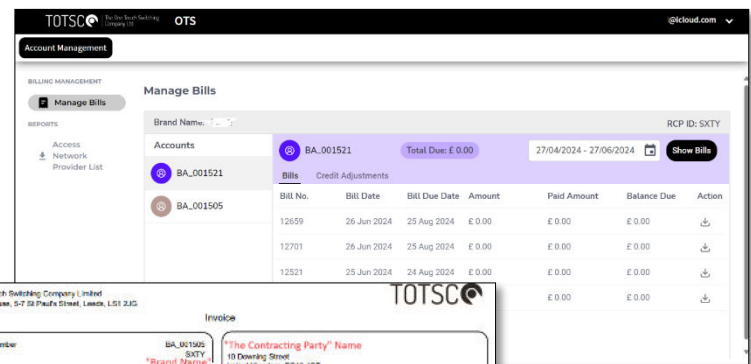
TOTSC The One Touch Switching Company Ltd OTS @icloud.com

Account Management

BILLING MANAGEMENT
Manage Bills
REPORTS
Access Network Provider List

Manage Bills

Brand Name: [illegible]
RCP ID: SXTY

Accounts
BA_001521
BA_001505

BA_001521 Total Due: £ 0.00 27/04/2024 - 27/06/2024 Show Bills

Bills Credit Adjustments

| Bill No. | Bill Date | Bill Due Date | Amount | Paid Amount | Balance Due | Action |
|---|---|---|---|---|---|---|
| 12659 | 26 Jun 2024 | 25 Aug 2024 | £ 0.00 | £ 0.00 | £ 0.00 | |
| 12701 | 26 Jun 2024 | 25 Aug 2024 | £ 0.00 | £ 0.00 | £ 0.00 | |
| 12521 | 25 Jun 2024 | 24 Aug 2024 | £ 0.00 | £ 0.00 | £ 0.00 | |
| | | | | | | |

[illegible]ch Switching Company Limited
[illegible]use, 5-7 St Paul's Street, Leeds, LS1 2JG
TOTSC
Invoice
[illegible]mber BA_001505
SXTY
"Brand Name"
"The Contracting Party" Name
10 Downing Street